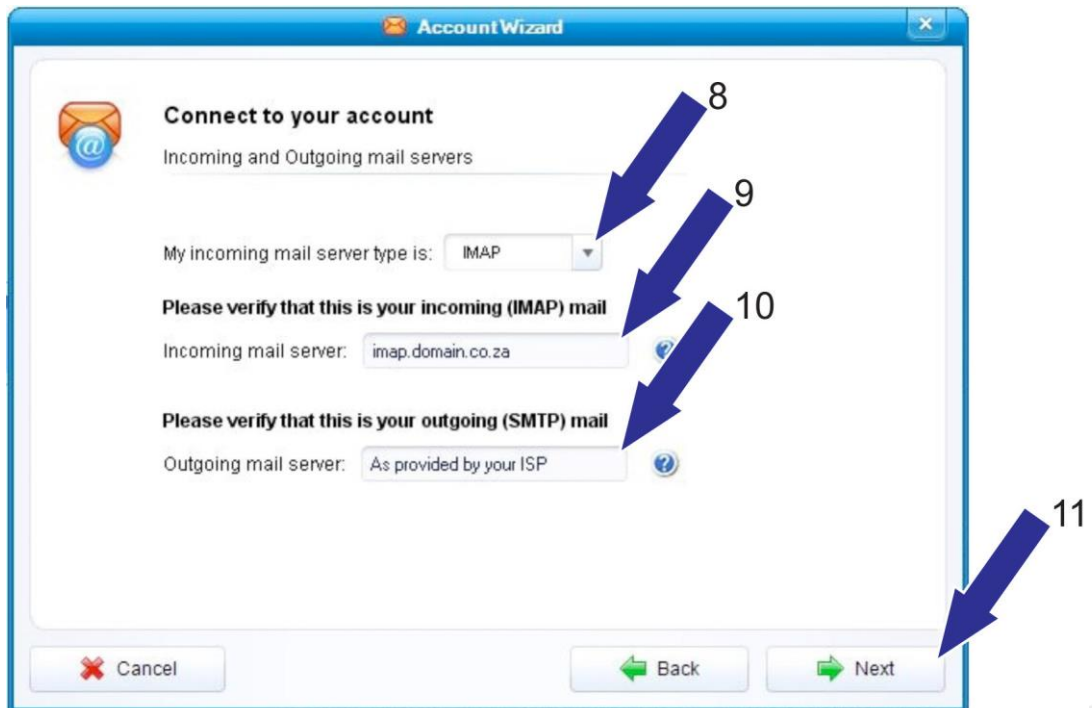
Account Wizard

Connect to your account

Incoming and Outgoing mail servers

8

9

My incoming mail server type is: IMAP

Please verify that this is your incoming (IMAP) mail

10

Incoming mail server: imap.domain.co.za

Please verify that this is your outgoing (SMTP) mail

Outgoing mail server: As provided by your ISP

11

Cancel

Back

Next